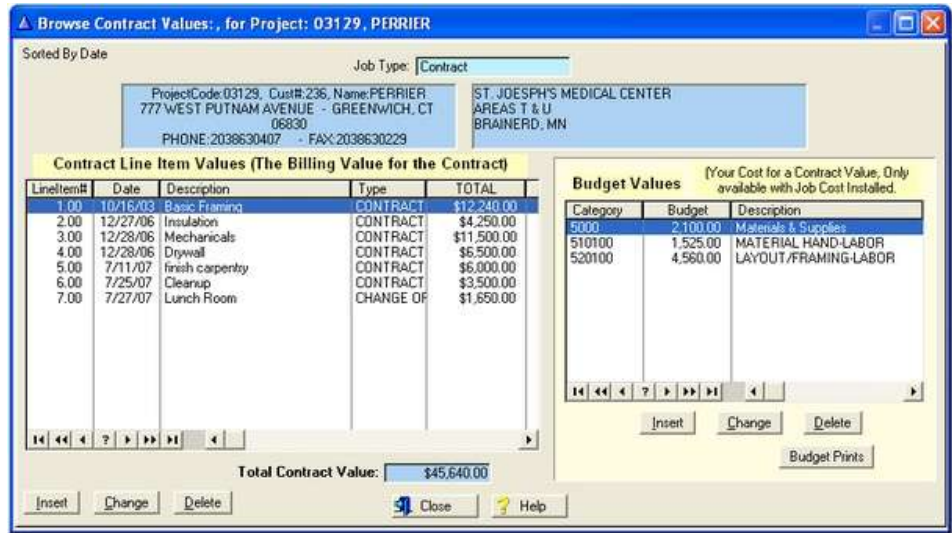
Browse Contract Values:, for Project: 03129, PERRIER

Sorted By Date

Job Type: Contract

ProjectCode:03129, Cust#:236, Name:PERRIER
777 WEST PUTNAM AVENUE - GREENWICH, CT 06830
PHONE:2038630407 - FAX:2038630229

ST. JOESPH'S MEDICAL CENTER
AREAS T & U
BRAINERD, MN

Contract Line Item Values (The Billing Value for the Contract)

| LineItem# | Date | Description | Type | TOTAL |
|---|---|---|---|---|
| 1.00 | 10/16/03 | Basic Framing | CONTRACT | $12,240.00 |
| 2.00 | 12/27/06 | Insulation | CONTRACT | $4,250.00 |
| 3.00 | 12/28/06 | Mechanicals | CONTRACT | $11,500.00 |
| 4.00 | 12/28/06 | Drywall | CONTRACT | $6,500.00 |
| 5.00 | 7/11/07 | finish carpentry | CONTRACT | $6,000.00 |
| 6.00 | 7/25/07 | Cleanup | CONTRACT | $3,500.00 |
| 7.00 | 7/27/07 | Lunch Room | CHANGE OF | $1,650.00 |

Total Contract Value: $45,640.00

Budget Values

(Your Cost for a Contract Value, Only available with Job Cost Installed.

| Category | Budget | Description |
|---|---|---|
| 5000 | 2,100.00 | Materials & Supplies |
| 510100 | 1,525.00 | MATERIAL HAND-LABOR |
| 520100 | 4,560.00 | LAYOUT/FRAMING-LABOR |

Insert Change Delete

Budget Prints

Insert Change Delete

Close Help